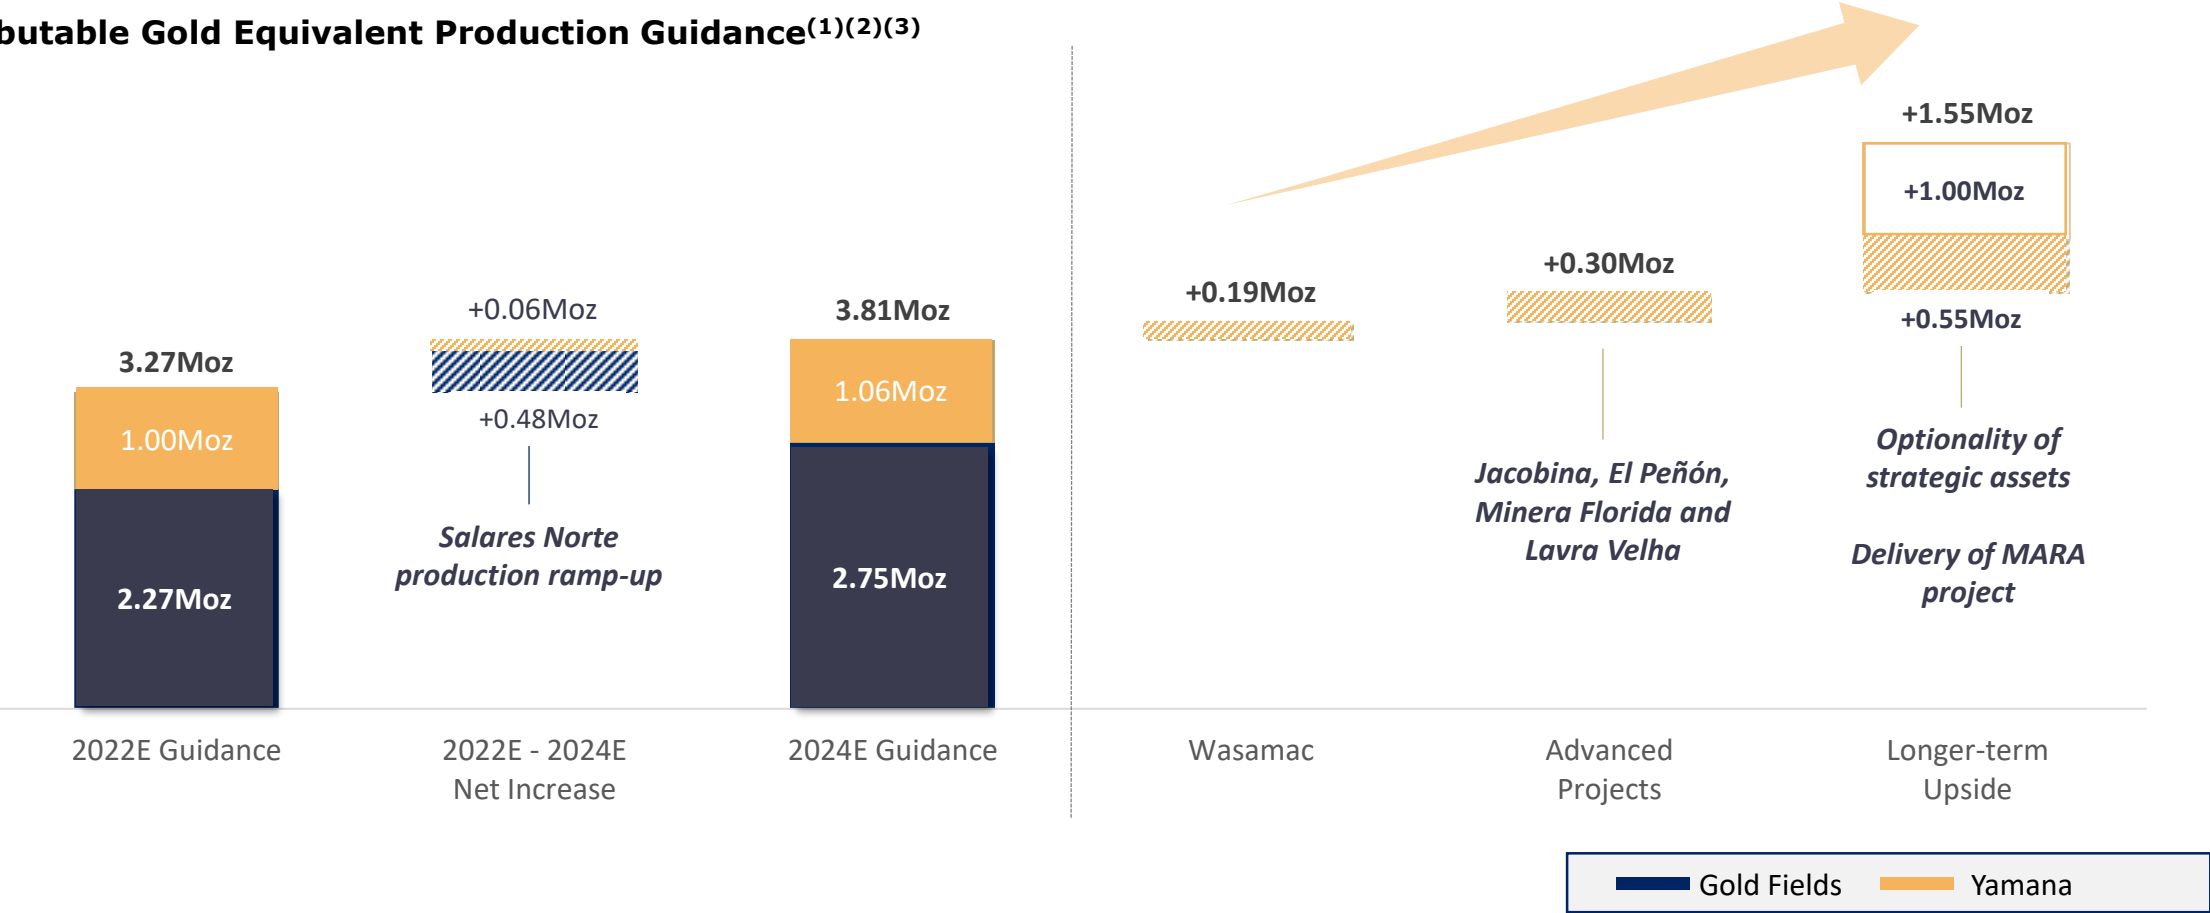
butable Gold Equivalent Production Guidance$^{(1)(2)(3)}$

3.27Moz

1.00Moz

2.27Moz

+0.06Moz

+0.48Moz

Salares Norte production ramp-up

3.81Moz

1.06Moz

2.75Moz

+0.19Moz

+0.30Moz

Jacobina, El Peñón, Minera Florida and Lavra Velha

+1.55Moz

+1.00Moz

+0.55Moz

Optionality of strategic assets

Delivery of MARA project

2022E Guidance

2022E - 2024E Net Increase

2024E Guidance

Wasamac

Advanced Projects

Longer-term Upside

Gold Fields Yamana